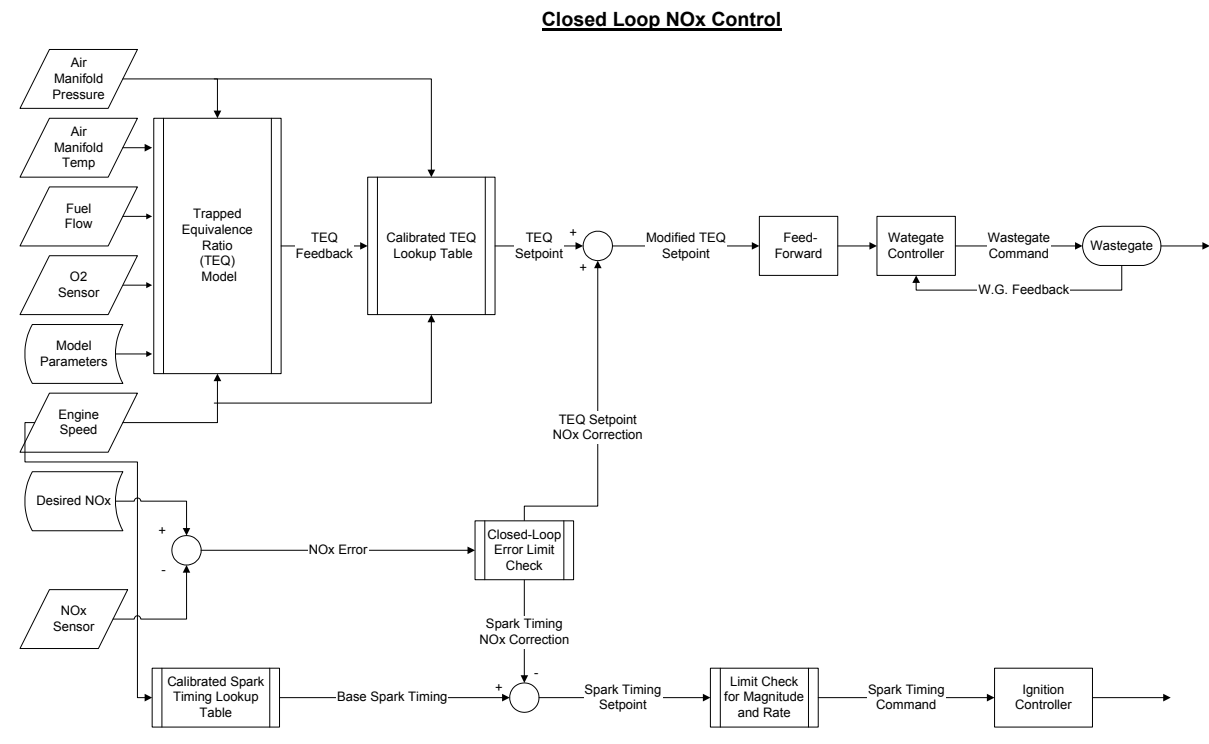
Closed Loop NOx Control

Air Manifold Pressure

Air Manifold Temp

Fuel Flow

O2 Sensor

Model Parameters

Engine Speed

Trapped Equivalence Ratio (TEQ) Model

TEQ Feedback

Calibrated TEQ Lookup Table

TEQ Setpoint

+

+

Modified TEQ Setpoint

Feed-Forward

Wategate Controller

Wastegate Command

Wastegate

W.G. Feedback

TEQ Setpoint NOx Correction

Desired NOx

+

-

NOx Error

Closed-Loop Error Limit Check

NOx Sensor

Spark Timing NOx Correction

Calibrated Spark Timing Lookup Table

Base Spark Timing

+

-

Spark Timing Setpoint

Limit Check for Magnitude and Rate

Spark Timing Command

Ignition Controller